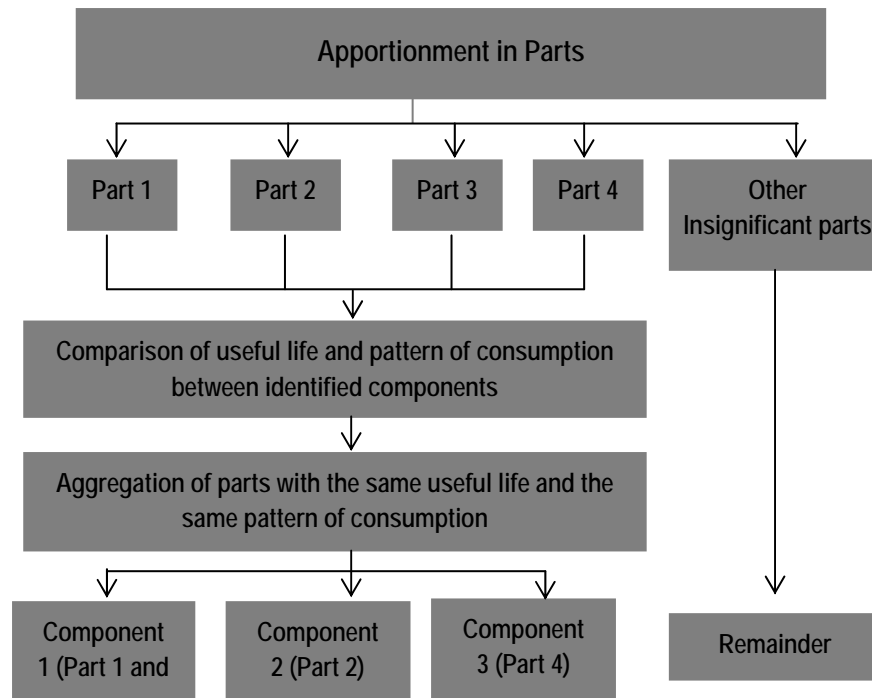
Apportionment in Parts

Part 1

Part 2

Part 3

Part 4

Other Insignificant parts

Comparison of useful life and pattern of consumption between identified components

Aggregation of parts with the same useful life and the same pattern of consumption

Component 1 (Part 1 and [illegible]

Component 2 (Part 2)

Component 3 (Part 4)

Remainder